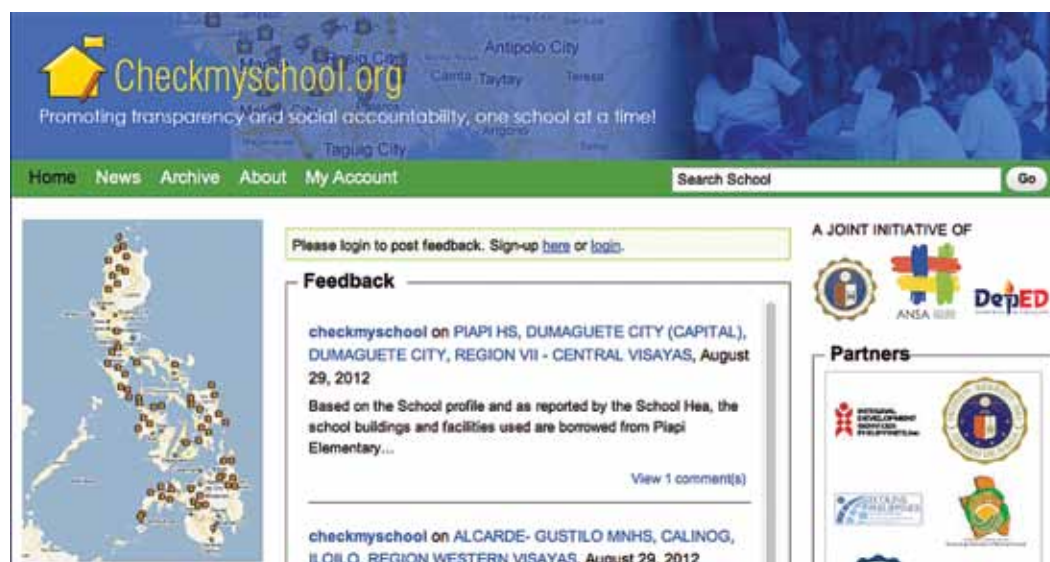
Checkmyschool.org

Promoting transparency and social accountability, one school at a time!

Antipolo City
Cainta Taytay
Teresa
Pasig City
Taguig City

Home News Archive About My Account

Search School

Go

Please login to post feedback. Sign-up here or login.

Feedback

checkmyschool on PIAPI HS, DUMAGUETE CITY (CAPITAL), DUMAGUETE CITY, REGION VII - CENTRAL VISAYAS, August 29, 2012

Based on the School profile and as reported by the School Hea, the school buildings and facilities used are borrowed from Piapi Elementary...

View 1 comment(s)

checkmyschool on ALCARDE- GUSTILO MNHS, CALINOG, ILOILO, REGION WESTERN VISAYAS, August 29, 2012

A JOINT INITIATIVE OF

ANSA

DepED

Partners